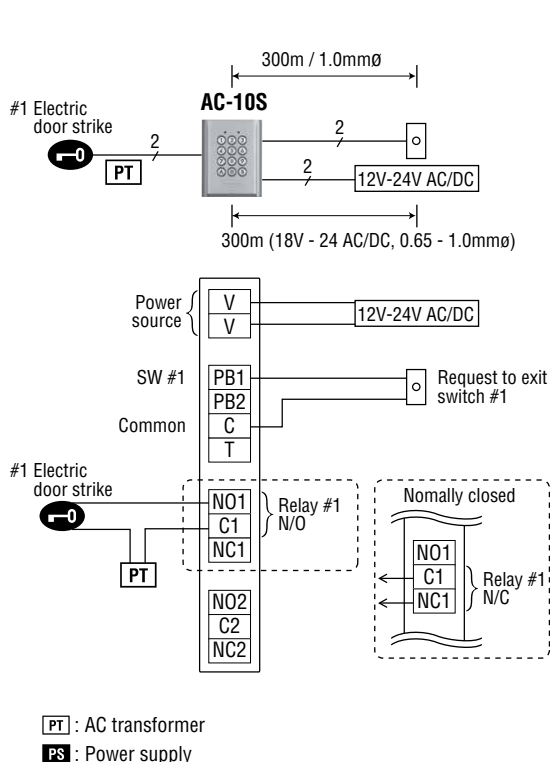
300m / 1.0mmø

AC-10S

#1 Electric door strike

2

PT

2

2

12V-24V AC/DC

300m (18V - 24 AC/DC, 0.65 - 1.0mmø)

Power source

V

V

12V-24V AC/DC

SW #1

PB1

PB2

Request to exit switch #1

Common

C

T

#1 Electric door strike

NO1

C1

NC1

Relay #1 N/O

PT

NO2

C2

NC2

Nomally closed

NO1

C1

NC1

Relay #1 N/C

PT : AC transformer

PS : Power supply